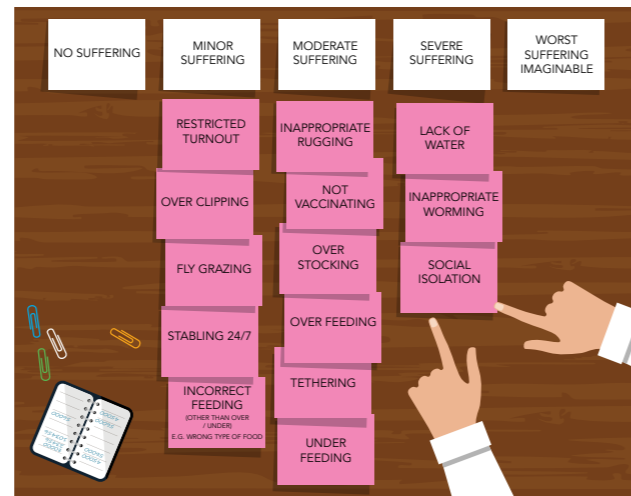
NO SUFFERING

MINOR SUFFERING

MODERATE SUFFERING

SEVERE SUFFERING

WORST SUFFERING IMAGINABLE

RESTRICTED TURNOUT

OVER CLIPPING

FLY GRAZING

STABLING 24/7

INCORRECT FEEDING (OTHER THAN OVER / UNDER) E.G. WRONG TYPE OF FOOD

INAPPROPRIATE RUGGING

NOT VACCINATING

OVER STOCKING

OVER FEEDING

TETHERING

UNDER FEEDING

LACK OF WATER

INAPPROPRIATE WORMING

SOCIAL ISOLATION